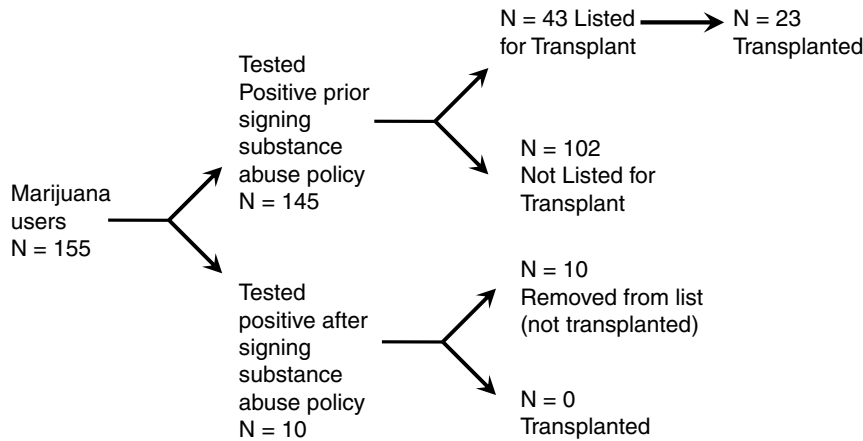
Marijuana users
N = 155

Tested Positive prior signing substance abuse policy
N = 145

N = 43 Listed for Transplant

N = 23 Transplanted

N = 102
Not Listed for Transplant

Tested positive after signing substance abuse policy
N = 10

N = 10
Removed from list (not transplanted)

N = 0
Transplanted